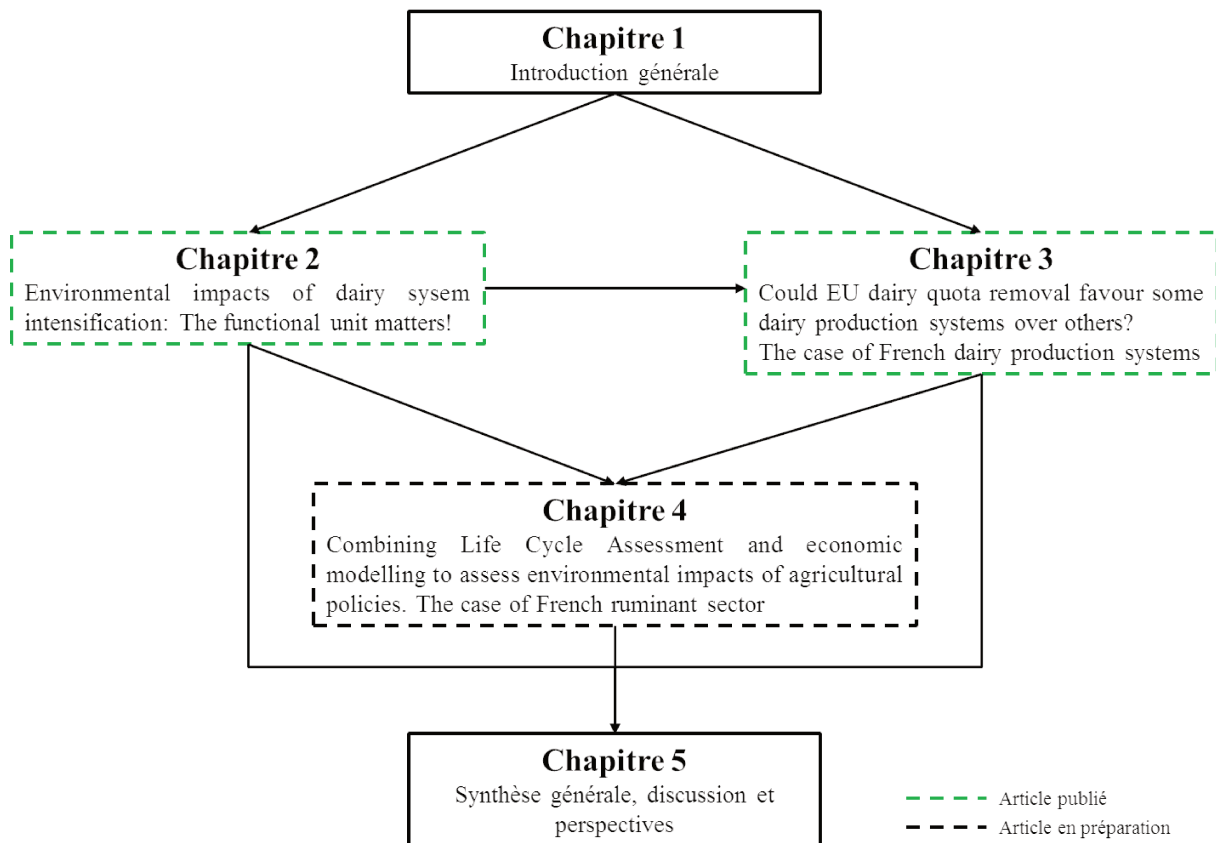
**Chapitre 1**
Introduction générale

**Chapitre 2**
Environmental impacts of dairy sysem intensification: The functional unit matters!

**Chapitre 3**
Could EU dairy quota removal favour some dairy production systems over others? The case of French dairy production systems

**Chapitre 4**
Combining Life Cycle Assessment and economic modelling to assess environmental impacts of agricultural policies. The case of French ruminant sector

**Chapitre 5**
Synthèse générale, discussion et perspectives

Article publié
Article en préparation